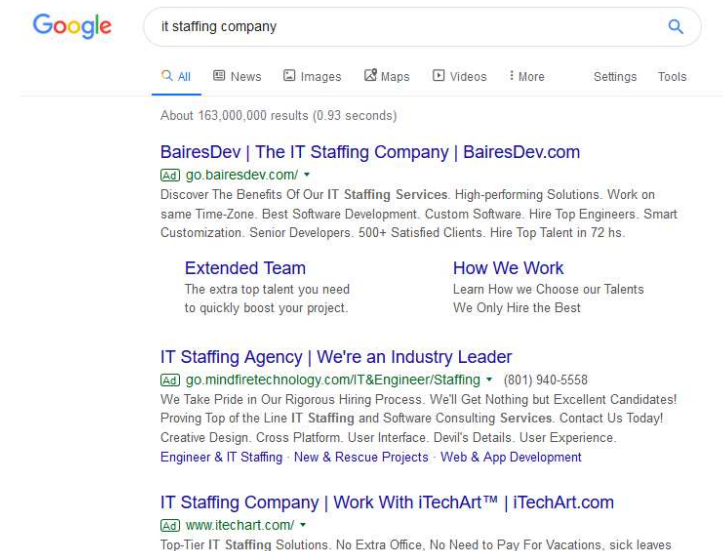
Google

it staffing company

All News Images Maps Videos More Settings Tools

About 163,000,000 results (0.93 seconds)

BairesDev | The IT Staffing Company | BairesDev.com
Ad go.bairesdev.com/
Discover The Benefits Of Our IT Staffing Services. High-performing Solutions. Work on same Time-Zone. Best Software Development. Custom Software. Hire Top Engineers. Smart Customization. Senior Developers. 500+ Satisfied Clients. Hire Top Talent in 72 hs.

Extended Team
The extra top talent you need to quickly boost your project.

How We Work
Learn How we Choose our Talents We Only Hire the Best

IT Staffing Agency | We're an Industry Leader
Ad go.mindfiretechnology.com/IT&Engineer/Staffing (801) 940-5558
We Take Pride in Our Rigorous Hiring Process. We'll Get Nothing but Excellent Candidates! Proving Top of the Line IT Staffing and Software Consulting Services. Contact Us Today! Creative Design. Cross Platform. User Interface. Devil's Details. User Experience.
Engineer & IT Staffing · New & Rescue Projects · Web & App Development

IT Staffing Company | Work With iTechArt™ | iTechArt.com
Ad www.itechart.com/
Top-Tier IT Staffing Solutions. No Extra Office, No Need to Pay For Vacations, sick leaves